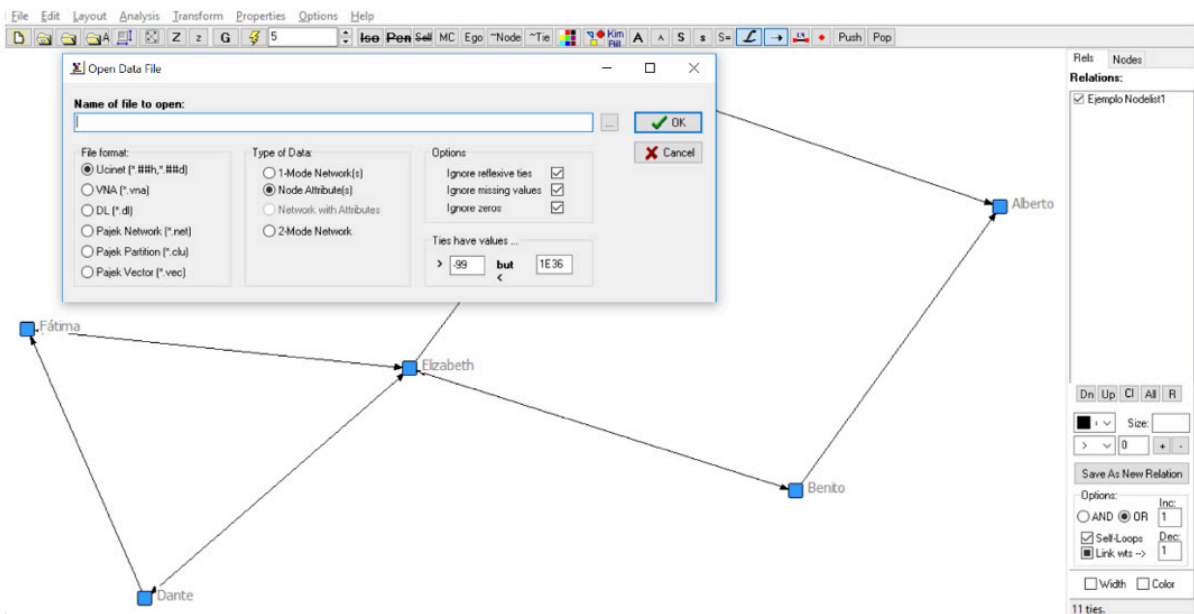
File Edit Layout Analysis Transform Properties Options Help

Z z G 5 Iso Pen Self MC Ego ~Node ~Tie Kim Bill A A S s S= → Push Pop

Open Data File

Name of file to open:

OK
Cancel

File format:
Ucinet (*.##h,*.##d)
VNA (*.vna)
DL (*.dl)
Pajek Network (*.net)
Pajek Partition (*.clu)
Pajek Vector (*.vec)

Type of Data:
1-Mode Network(s)
Node Attribute(s)
Network with Attributes
2-Mode Network

Options
Ignore reflexive ties
Ignore missing values
Ignore zeros

Ties have values ...
> -99 but < 1E36

Rels Nodes
Relations:
Ejemplo Nodelist1

Alberto
Fátima
Elizabeth
Benito
Dante

Dn Up Cl All R
Size:
0 + -
Save As New Relation
Options:
AND OR
Inc: 1
Self-Loops
Link wts ->
Dec: 1
Width Color
11 ties.